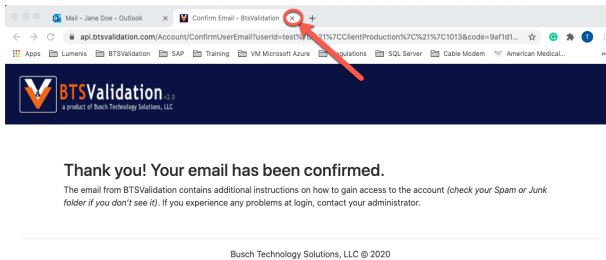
Mail - Jane Doe - Outlook
Confirm Email - BtsValidation
api.btsvalidation.com/Account/ConfirmUserEmail?userId=test%7C%21%7CClientProduction%7C%21%7C1013&code=9af1d1...
Apps Lumenis BTSValidation SAP Training VM Microsoft Azure Regulations SQL Server Cable Modem American Medical...

BTSValidation v1.0
a product of Busch Technology Solutions, LLC

Thank you! Your email has been confirmed.

The email from BTSValidation contains additional instructions on how to gain access to the account *(check your Spam or Junk folder if you don't see it)*. If you experience any problems at login, contact your administrator.

Busch Technology Solutions, LLC © 2020